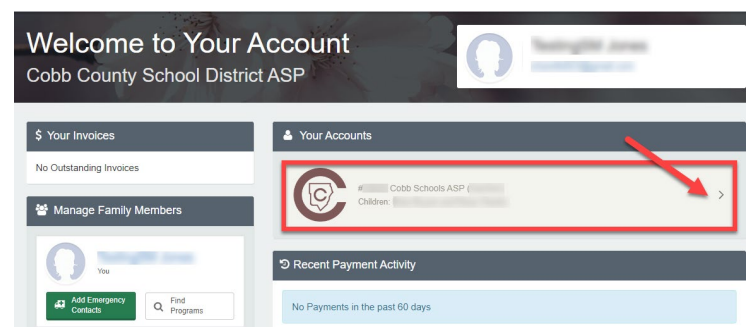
Welcome to Your Account
Cobb County School District ASP

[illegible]
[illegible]

$ Your Invoices
No Outstanding Invoices

Manage Family Members
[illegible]
You
Add Emergency Contacts
Find Programs

Your Accounts
#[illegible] Cobb Schools ASP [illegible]
Children: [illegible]

Recent Payment Activity
No Payments in the past 60 days